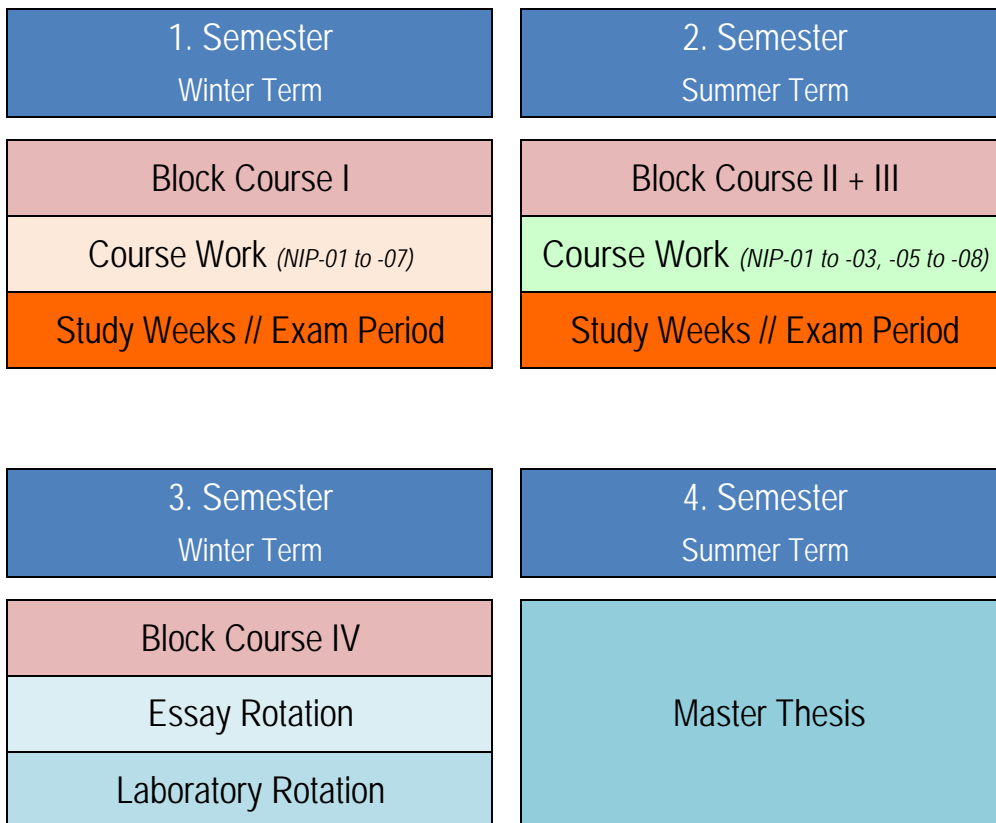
1. Semester
Winter Term

Block Course I

Course Work *(NIP-01 to -07)*

Study Weeks // Exam Period

2. Semester
Summer Term

Block Course II + III

Course Work *(NIP-01 to -03, -05 to -08)*

Study Weeks // Exam Period

3. Semester
Winter Term

Block Course IV

Essay Rotation

Laboratory Rotation

4. Semester
Summer Term

Master Thesis